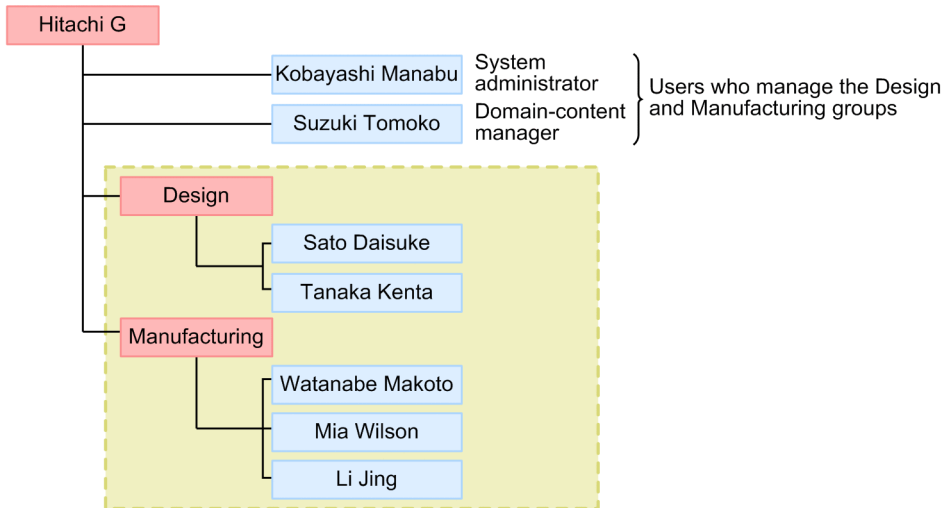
Hitachi G

Kobayashi Manabu
System administrator

Suzuki Tomoko
Domain-content manager

Users who manage the Design and Manufacturing groups

Design

Sato Daisuke

Tanaka Kenta

Manufacturing

Watanabe Makoto

Mia Wilson

Li Jing